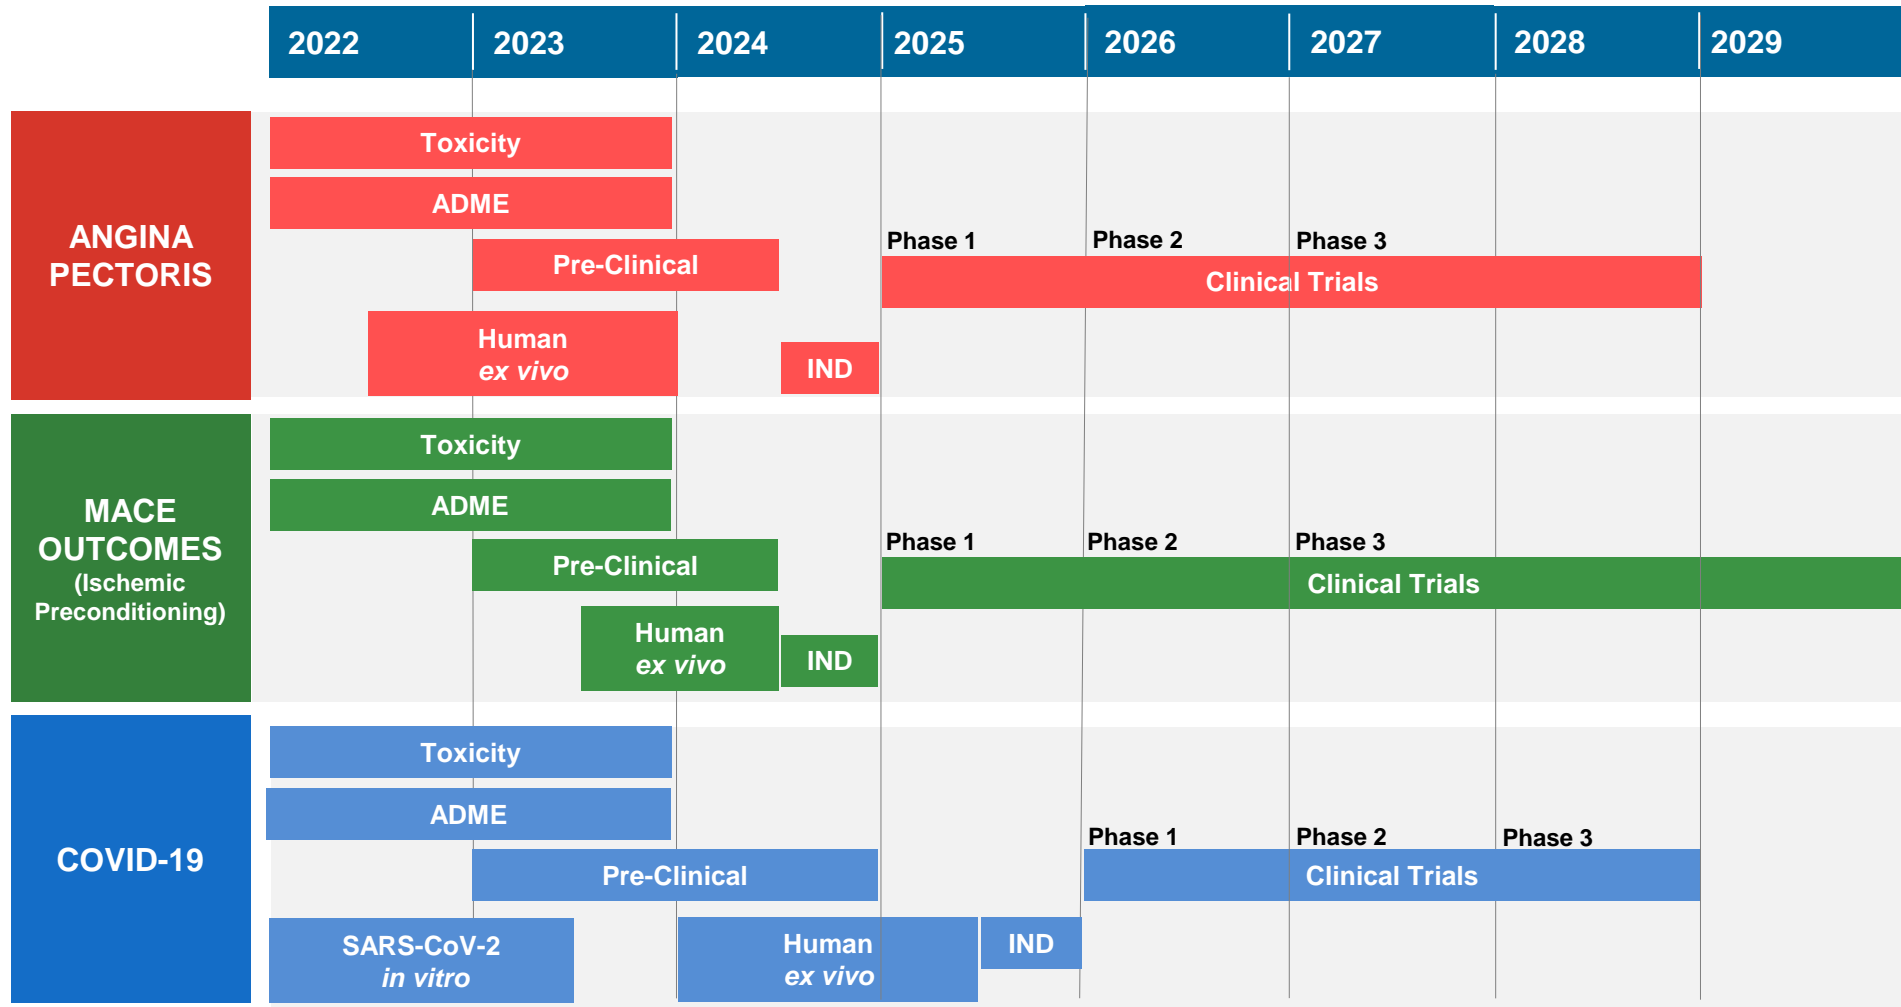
| 2022 | 2023 | 2024 | 2025 | 2026 | 2027 | 2028 | 2029 |
|---|---|---|---|---|---|---|---|

ANGINA PECTORIS

Toxicity

ADME

Pre-Clinical

Human
*ex vivo*

IND

Phase 1 Phase 2 Phase 3

Clinical Trials

MACE OUTCOMES (Ischemic Preconditioning)

Toxicity

ADME

Pre-Clinical

Human
*ex vivo*

IND

Phase 1 Phase 2 Phase 3

Clinical Trials

COVID-19

Toxicity

ADME

Pre-Clinical

SARS-CoV-2
*in vitro*

Human
*ex vivo*

IND

Phase 1 Phase 2 Phase 3

Clinical Trials